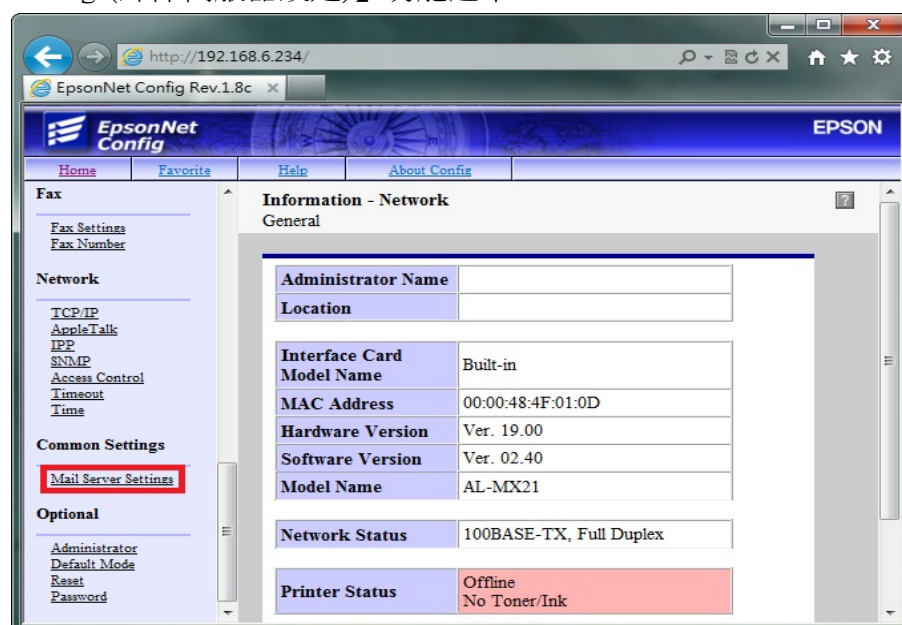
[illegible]

http://192.168.6.234/

EpsonNet Config Rev.1.8c ×

EpsonNet Config

EPSON

Home | Favorite | Help | About Config

Fax

Fax Settings
Fax Number

Network

TCP/IP
AppleTalk
IPP
SNMP
Access Control
Timeout
Time

Common Settings

Mail Server Settings

Optional

Administrator
Default Mode
Reset
Password

Information - Network
General

| Administrator Name | |
|---|---|
| Location | |

| Interface Card Model Name | Built-in |
|---|---|
| MAC Address | 00:00:48:4F:01:0D |
| Hardware Version | Ver. 19.00 |
| Software Version | Ver. 02.40 |
| Model Name | AL-MX21 |

| Network Status | 100BASE-TX, Full Duplex |
|---|---|

| Printer Status | Offline No Toner/Ink |
|---|---|